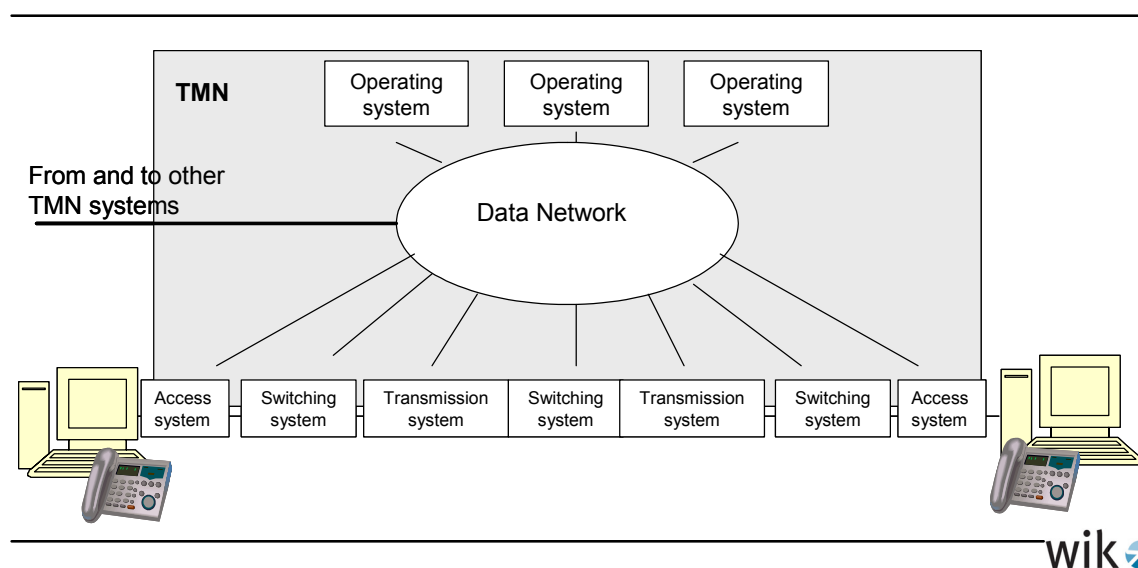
TMN

Operating system

Operating system

Operating system

From and to other TMN systems

Data Network

Access system

Switching system

Transmission system

Switching system

Transmission system

Switching system

Access system

wik